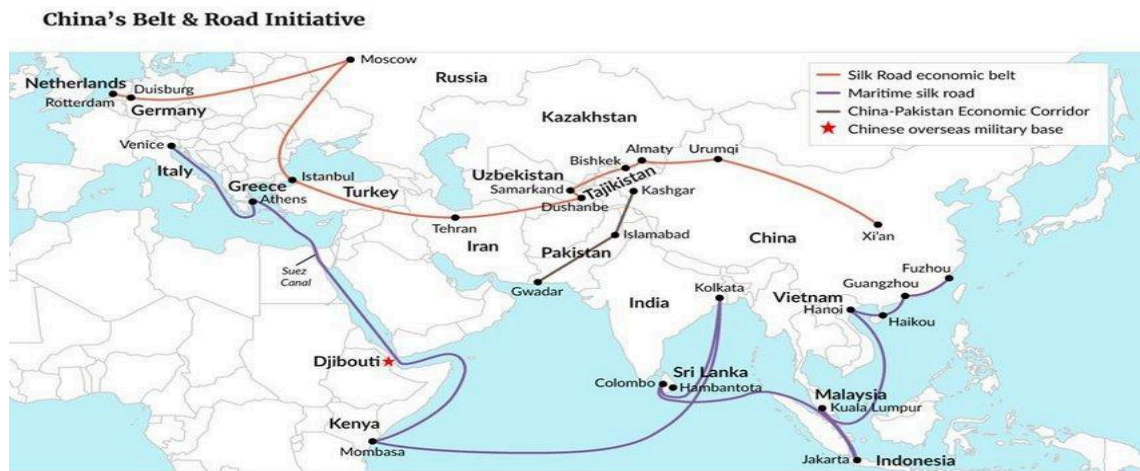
China's Belt & Road Initiative

Silk Road economic belt
Maritime silk road
China-Pakistan Economic Corridor
Chinese overseas military base

Moscow
Russia
Netherlands
Duisburg
Rotterdam
Germany
Kazakhstan
Venice
Italy
Greece
Athens
Istanbul
Turkey
Uzbekistan
Bishkek
Almaty
Urumqi
Samarkand
Tajikistan
Kashgar
Dushanbe
Tehran
Iran
Islamabad
Pakistan
China
Xi'an
Suez Canal
Gwadar
India
Kolkata
Fuzhou
Guangzhou
Vietnam
Hanoi
Haikou
Djibouti
Sri Lanka
Colombo
Hambantota
Malaysia
Kuala Lumpur
Kenya
Mombasa
Jakarta
Indonesia